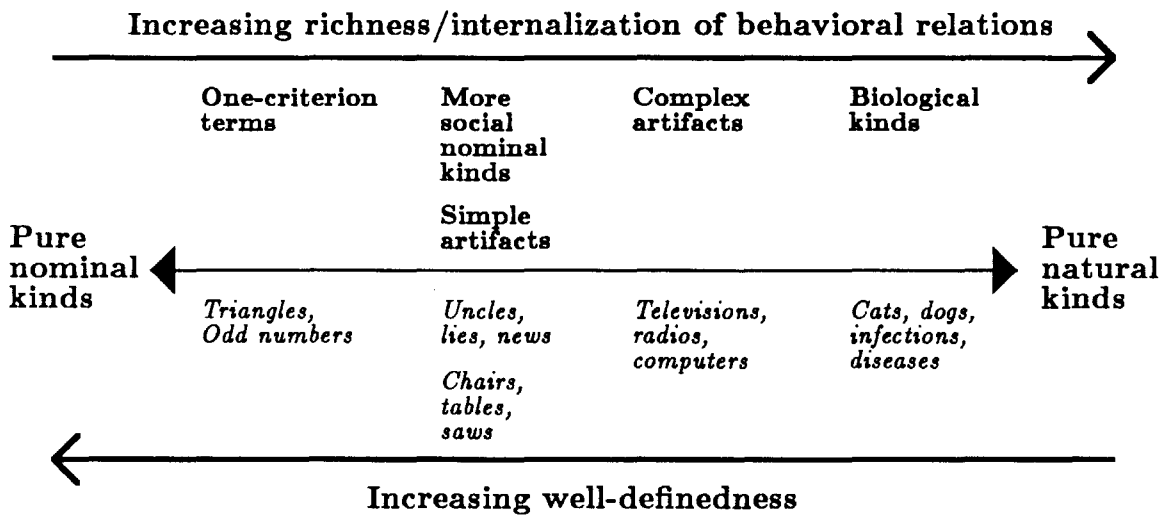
Increasing richness/internalization of behavioral relations

One-criterion terms

More social nominal kinds

Simple artifacts

Complex artifacts

Biological kinds

Pure nominal kinds

Pure natural kinds

*Triangles, Odd numbers*

*Uncles, lies, news*

*Chairs, tables, saws*

*Televisions, radios, computers*

*Cats, dogs, infections, diseases*

Increasing well-definedness